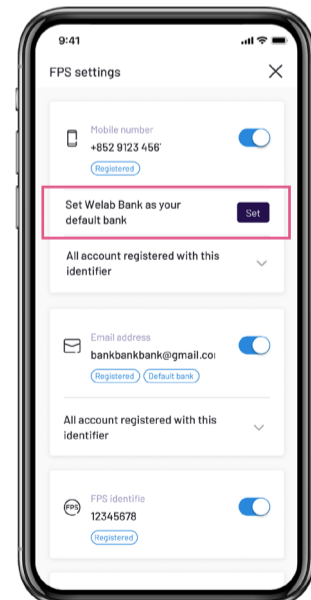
9:41

FPS settings

Mobile number
+852 9123 456'
Registered

Set Welab Bank as your default bank
Set

All account registered with this identifier

Email address
bankbankbank@gmail.coı
Registered
Default bank

All account registered with this identifier

FPS
FPS identifie
12345678
Registered